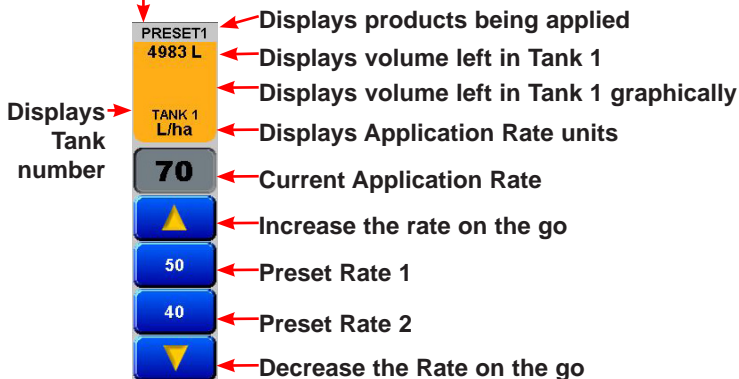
PRESET1
4983 L
TANK 1
L/ha
70
50
40

Displays products being applied
Displays volume left in Tank 1
Displays volume left in Tank 1 graphically
Displays Application Rate units
Current Application Rate
Increase the rate on the go
Preset Rate 1
Preset Rate 2
Decrease the Rate on the go

Displays Tank number